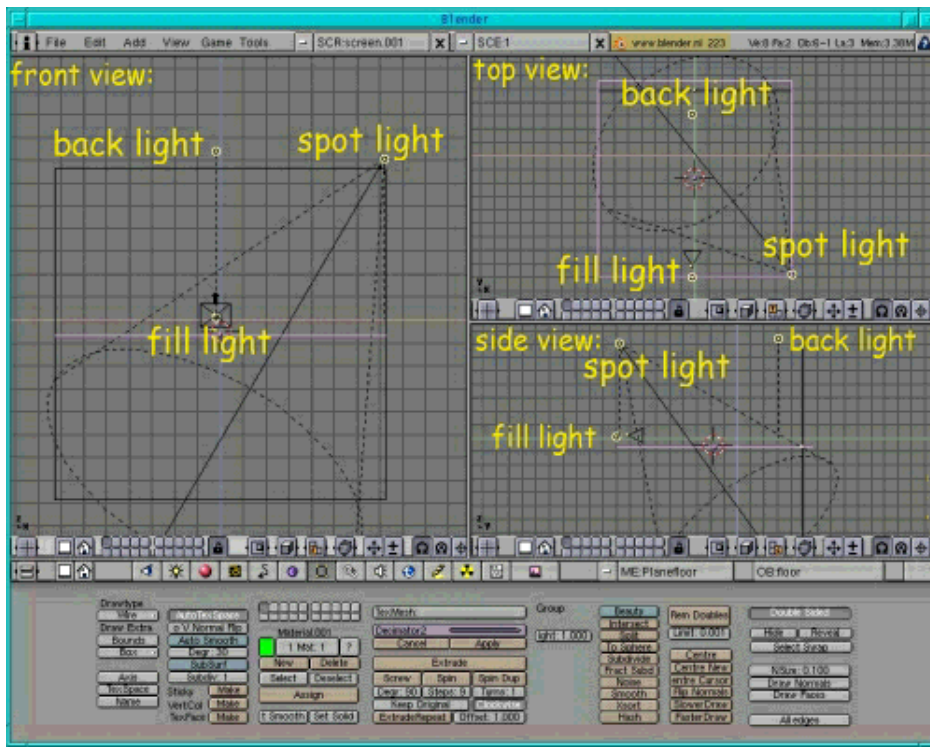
Blender

File Edit Add View Game Tools SCR:screen.001 SCE:1 www.blender.nl 223 Ve:0 Fa:2 Ob:6-1 La:3 Mem:3.38M

front view:
back light
spot light
fill light

top view:
back light
spot light
fill light

side view:
spot light
back light
fill light

ME:Planefloor OB:floor

Drawtype
Wire
Draw Extra
Bounds
Box
Axis
TexSpace
Name
AutoTexSpace
No V.Normal Flip
Auto Smooth
Degr: 30
SubSurf
Subdiv: 1
Sticky Make
VertCol Make
TexFace Make
Material.001
1 Mat: 1 ?
New Delete
Select Deselect
Assign
Set Smooth Set Solid
TexMesh:
Decimator:2
Cancel Apply
Extrude
Screw Spin Spin Dup
Degr: 90 Steps: 9 Turns: 1
Keep Original Clockwise
Extrude Repeat Offset: 1.000
Group
Limit: 1.000
Beauty
Intersect
Split
To Sphere
Subdivide
Fract Subd
Noise
Smooth
Xsort
Hash
Rem Doubles
Limit: 0.001
Centre
Centre New
Centre Cursor
Flip Normals
SlowerDraw
FasterDraw
Double Sided
Hide Reveal
Select Swap
NSize: 0.100
Draw Normals
Draw Faces
All edges